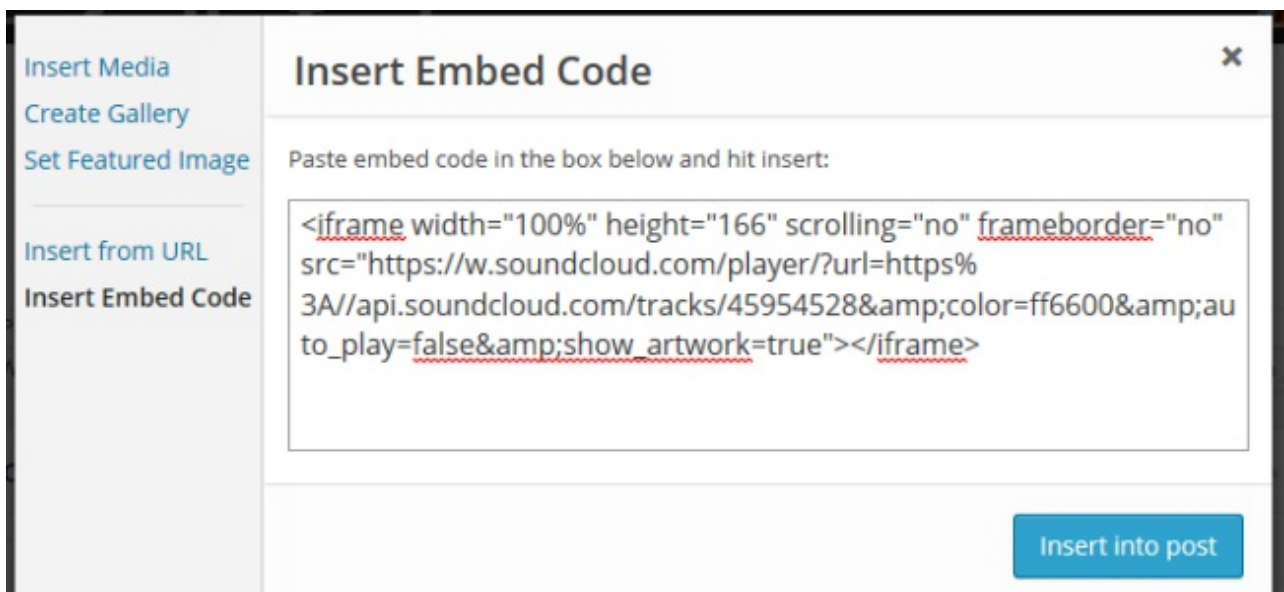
Insert Media
Create Gallery
Set Featured Image

Insert from URL
Insert Embed Code

Insert Embed Code

×

Paste embed code in the box below and hit insert:

<iframe width="100%" height="166" scrolling="no" frameborder="no" src="https://w.soundcloud.com/player/?url=https%3A//api.soundcloud.com/tracks/45954528&amp;color=ff6600&amp;auto_play=false&amp;show_artwork=true"></iframe>

Insert into post